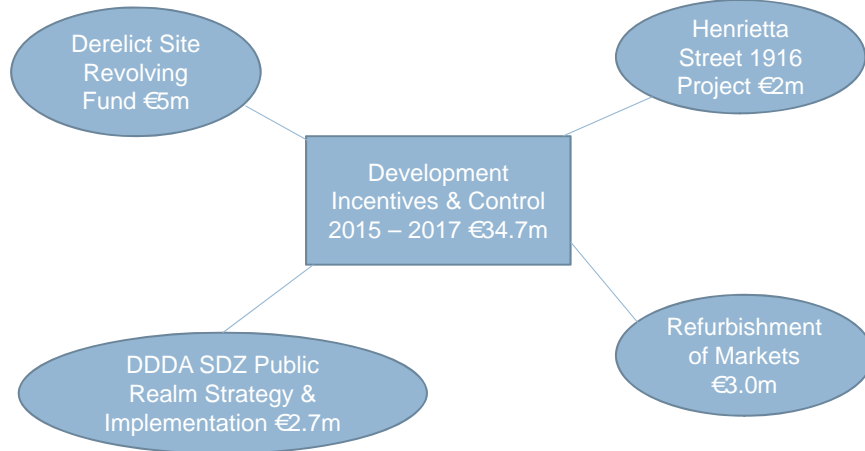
Derelict Site Revolving Fund €5m

Henrietta Street 1916 Project €2m

Development Incentives & Control 2015 – 2017 €34.7m

DDDA SDZ Public Realm Strategy & Implementation €2.7m

Refurbishment of Markets €3.0m